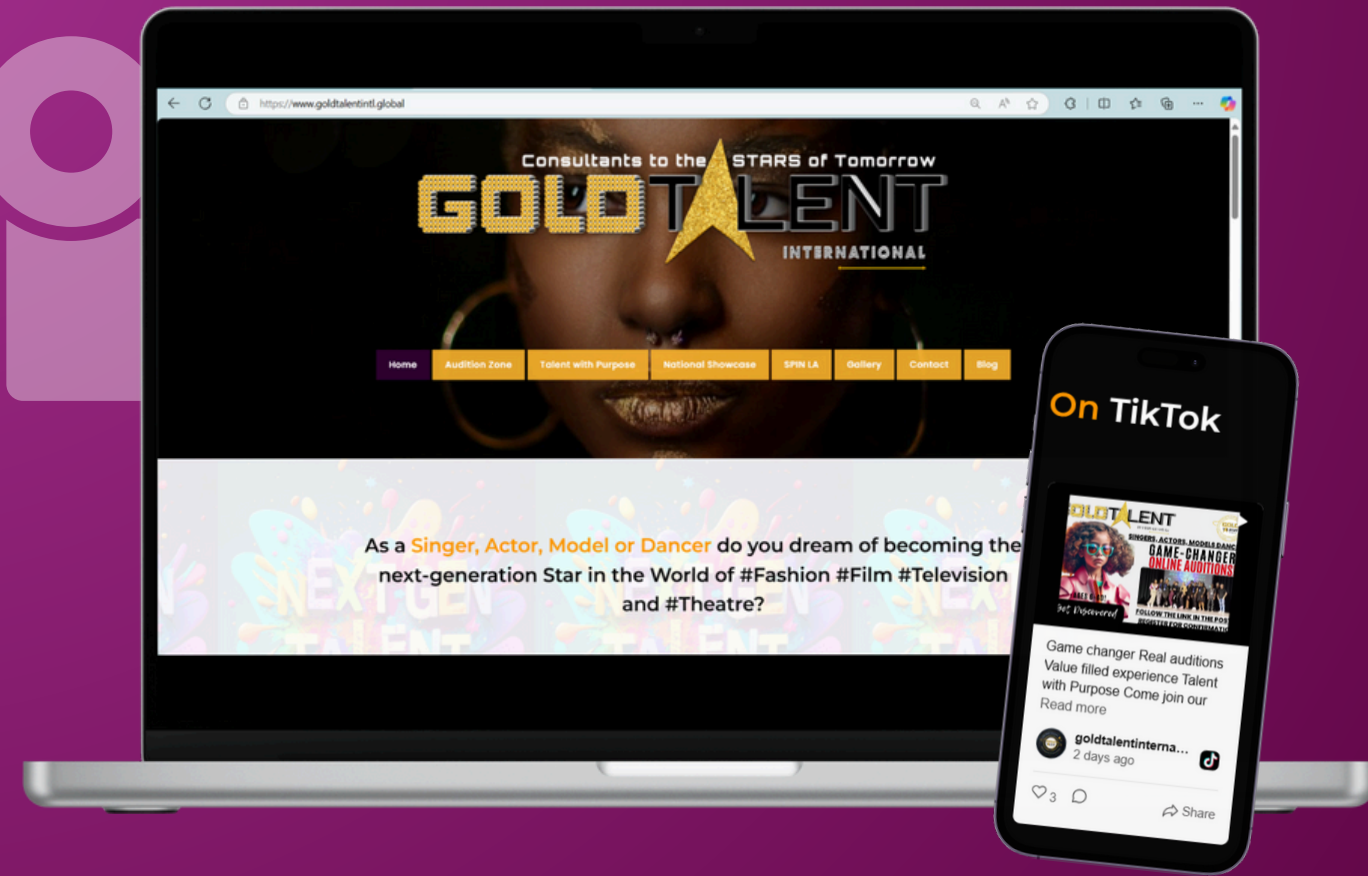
https://www.goldtalentintl.global

Consultants to the STARS of Tomorrow

GOLD TALENT

INTERNATIONAL

Home | Audition Zone | Talent with Purpose | National Showcase | SPIN LA | Gallery | Contact | Blog

As a Singer, Actor, Model or Dancer do you dream of becoming the next-generation Star in the World of #Fashion #Film #Television and #Theatre?

NEXT GEN TALENT

On TikTok

GOLD TALENT

SINGERS, ACTORS, MODELS, DANC

GAME-CHANGER ONLINE AUDITIONS

Get Discovered

FOLLOW THE LINK IN THE POS REGISTER FOR CONFIRMATI

Game changer Real auditions Value filled experience Talent with Purpose Come join our

Read more

goldtalentinterna...

2 days ago

3

Share